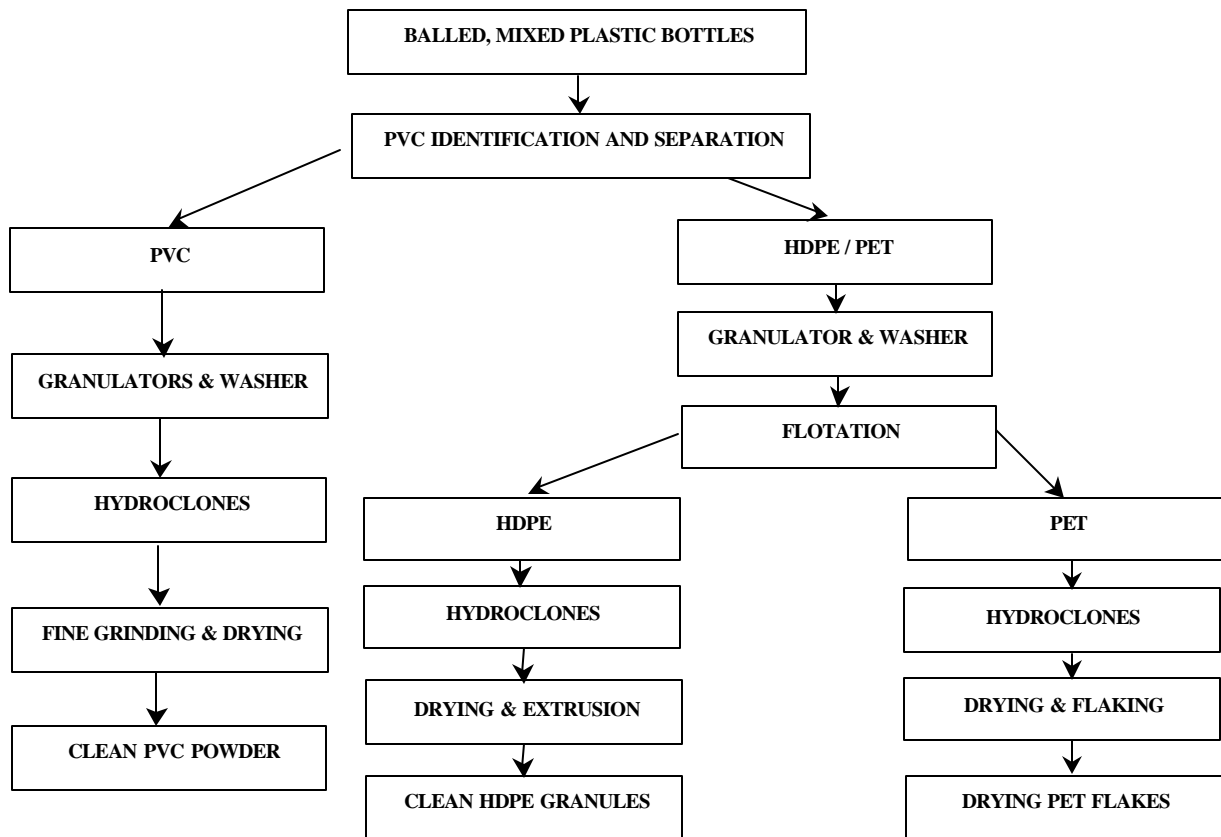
BALLED, MIXED PLASTIC BOTTLES

PVC IDENTIFICATION AND SEPARATION

PVC

GRANULATORS & WASHER

HYDROCLONES

FINE GRINDING & DRYING

CLEAN PVC POWDER

HDPE / PET

GRANULATOR & WASHER

FLOTATION

HDPE

HYDROCLONES

DRYING & EXTRUSION

CLEAN HDPE GRANULES

PET

HYDROCLONES

DRYING & FLAKING

DRYING PET FLAKES